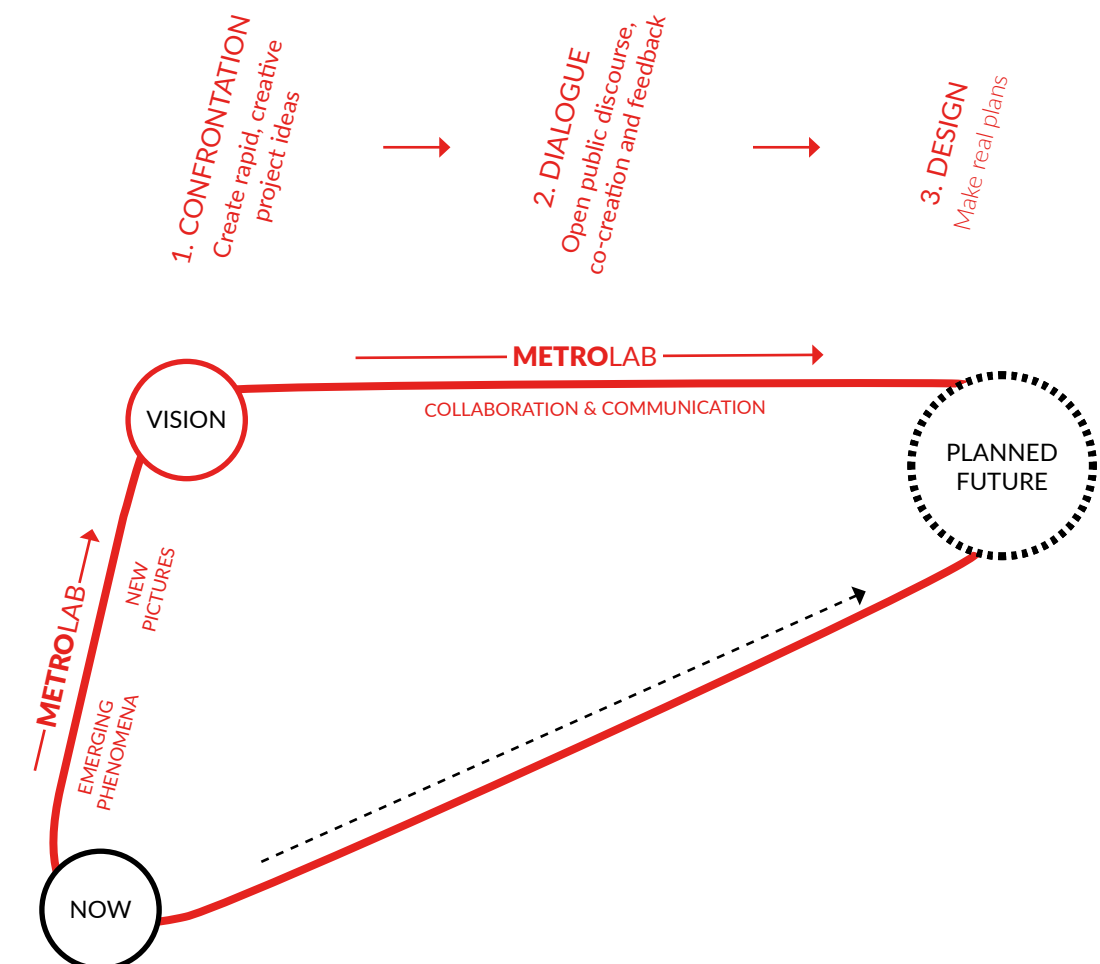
1. CONFRONTATION
Create rapid, creative project ideas

2. DIALOGUE
Open public discourse, co-creation and feedback

3. DESIGN
Make real plans

METROLAB

VISION

COLLABORATION & COMMUNICATION

PLANNED FUTURE

METROLAB

NEW PICTURES

EMERGING PHENOMENA

NOW